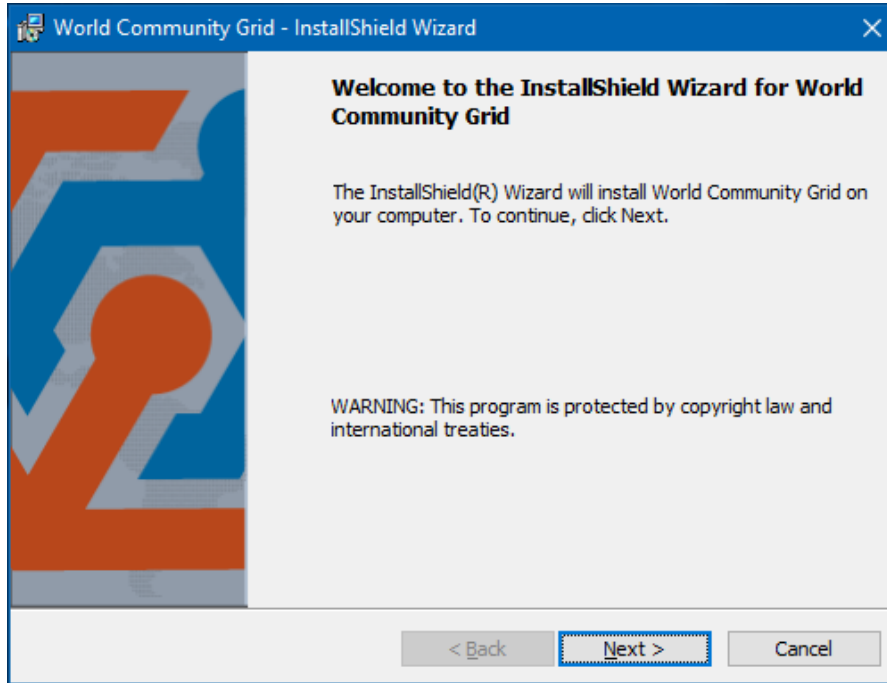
World Community Grid - InstallShield Wizard

Welcome to the InstallShield Wizard for World Community Grid

The InstallShield(R) Wizard will install World Community Grid on your computer. To continue, click Next.

WARNING: This program is protected by copyright law and international treaties.

< Back
Next >
Cancel